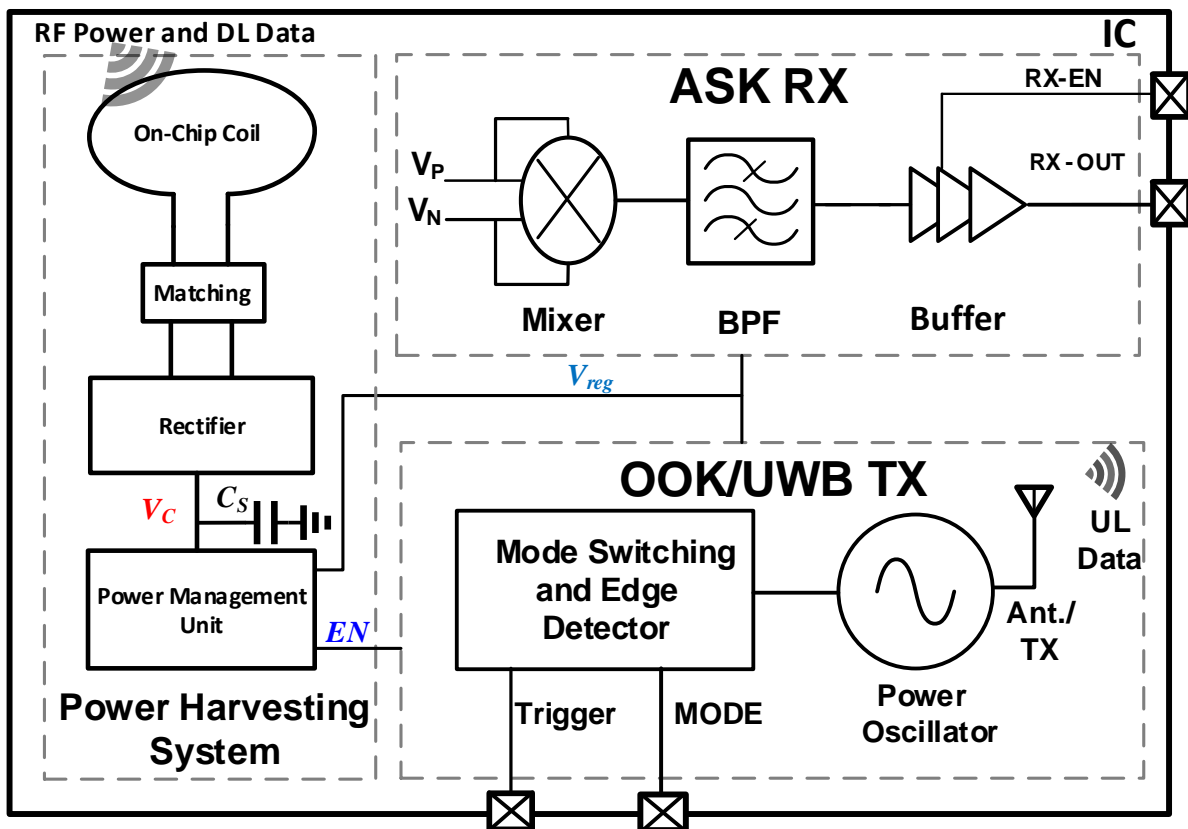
RF Power and DL Data

IC

On-Chip Coil

Matching

Rectifier

$V_C$

$C_S$

Power Management Unit

$EN$

Power Harvesting System

ASK RX

RX-EN

RX - OUT

$V_P$

$V_N$

Mixer

BPF

Buffer

$V_{reg}$

OOK/UWB TX

UL Data

Mode Switching and Edge Detector

Ant./ TX

Power Oscillator

Trigger

MODE